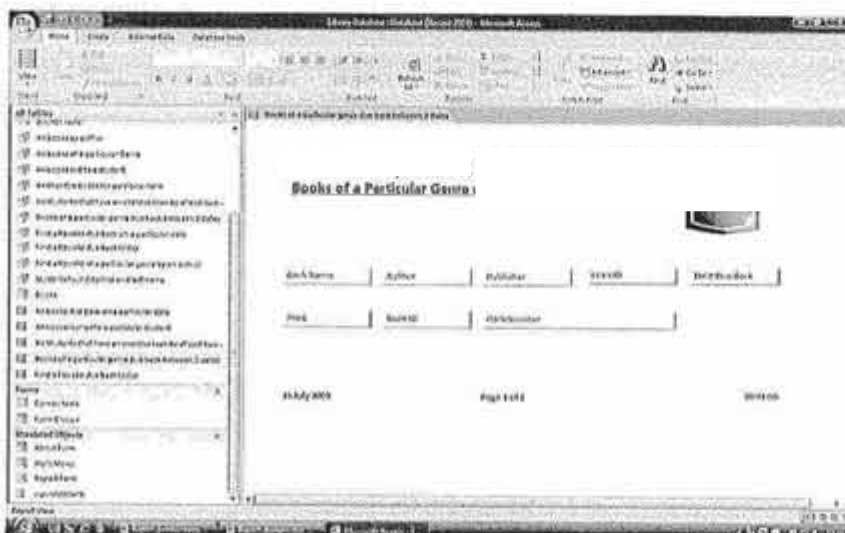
Library Database : Database (Access 2007) - Microsoft Access

Home Create External Data Database Tools

View Paste Font Rich Text Records Sort & Filter Find

All Tables

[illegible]

Books

Forms

Unrelated Objects

Books of a Particular Genre

Book Name | Author | Publisher | Genre | Price | ISBN

26 July 2009 Page 1 of 1

Report View